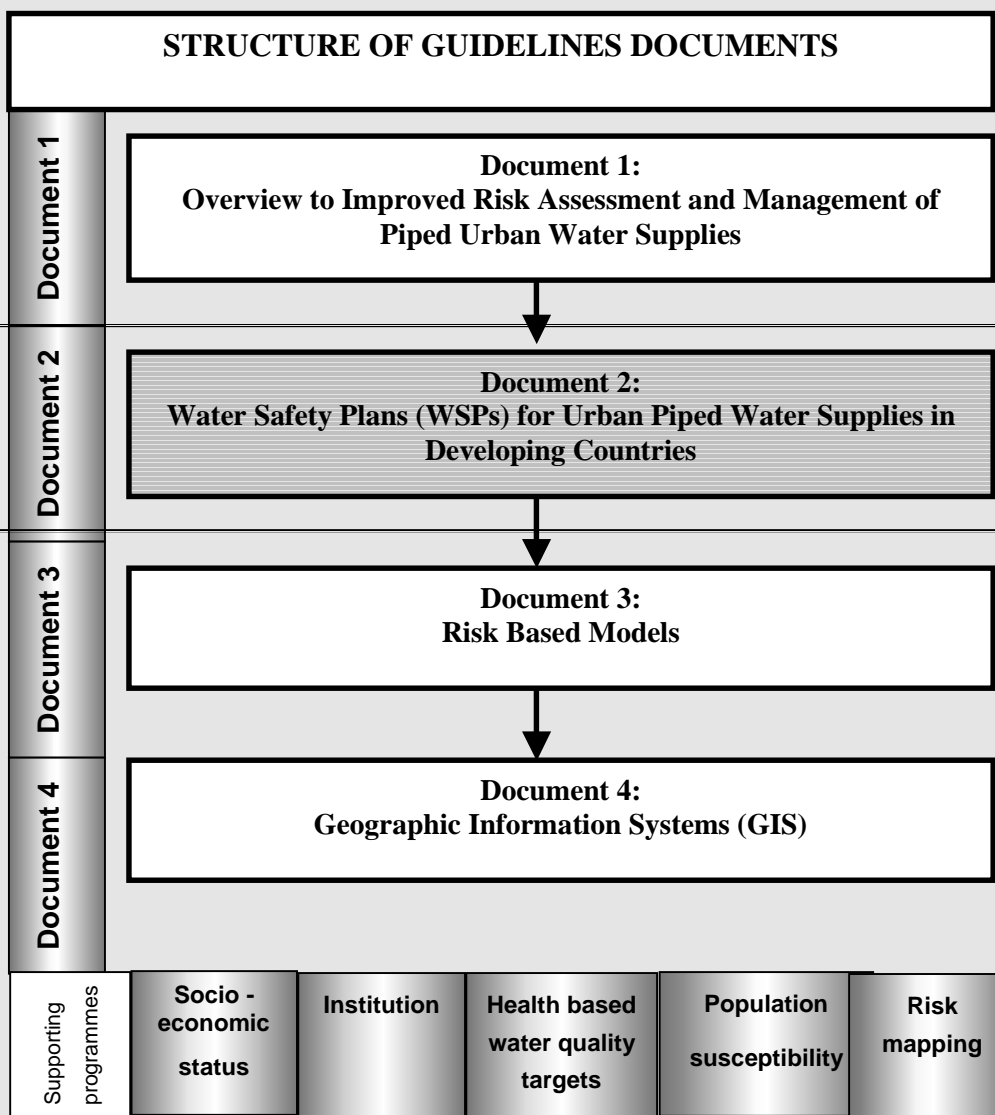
STRUCTURE OF GUIDELINES DOCUMENTS

Document 1

Document 1:
Overview to Improved Risk Assessment and Management of Piped Urban Water Supplies

Document 2

Document 2:
Water Safety Plans (WSPs) for Urban Piped Water Supplies in Developing Countries

Document 3

Document 3:
Risk Based Models

Document 4

Document 4:
Geographic Information Systems (GIS)

Supporting programmes

Socio - economic status

Institution

Health based water quality targets

Population susceptibility

Risk mapping